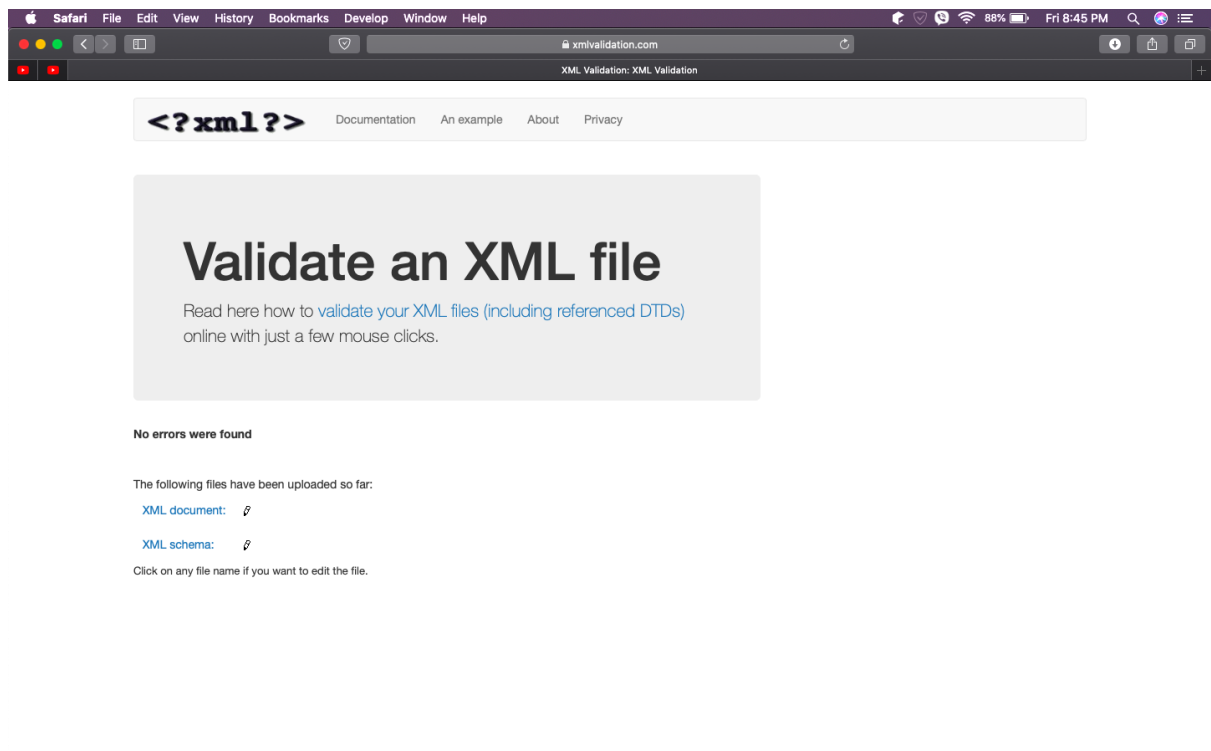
Safari File Edit View History Bookmarks Develop Window Help

88% Fri 8:45 PM

xmlvalidation.com

XML Validation: XML Validation

<?xml?> Documentation An example About Privacy

Validate an XML file

Read here how to validate your XML files (including referenced DTDs) online with just a few mouse clicks.

No errors were found

The following files have been uploaded so far:

XML document:

XML schema:

Click on any file name if you want to edit the file.